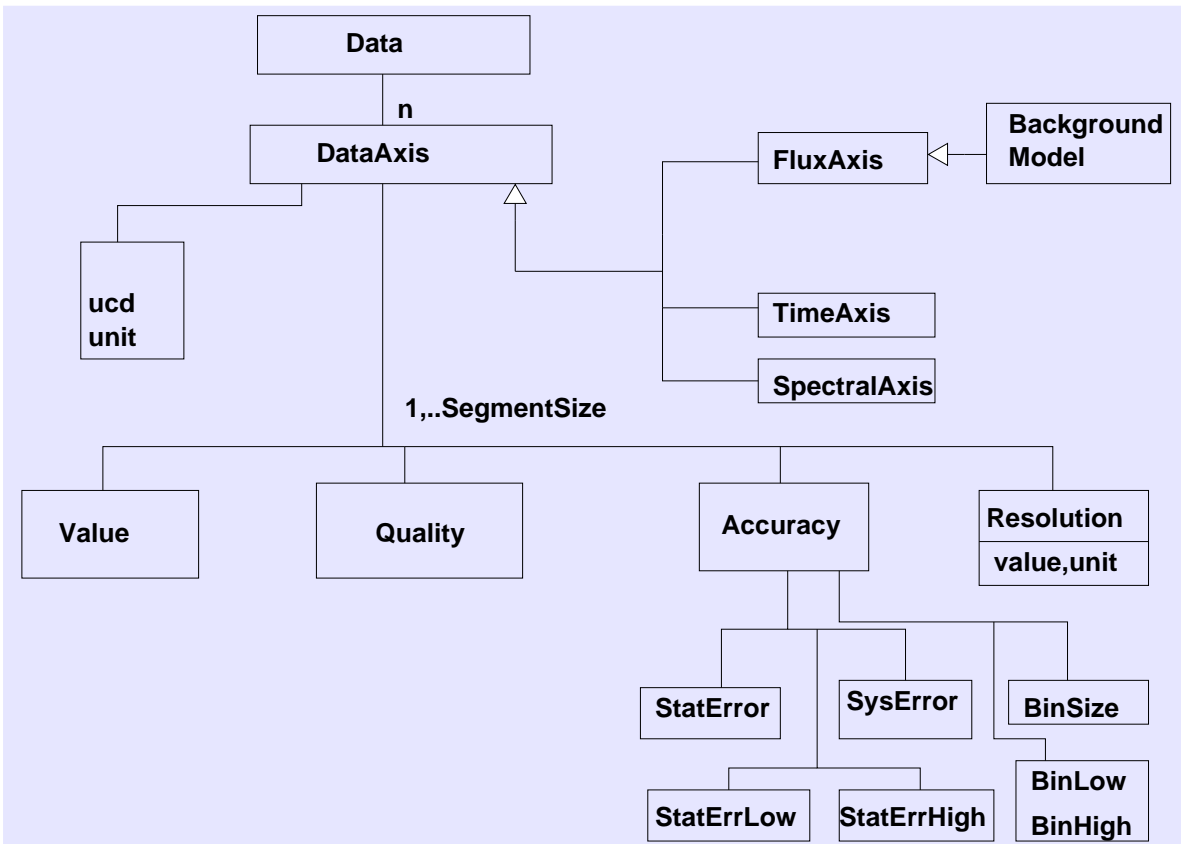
Data

n

DataAxis

FluxAxis

Background Model

ucd
unit

TimeAxis

SpectralAxis

1,..SegmentSize

Value

Quality

Accuracy

Resolution
value,unit

StatError

SysError

BinSize

StatErrLow

StatErrHigh

BinLow
BinHigh